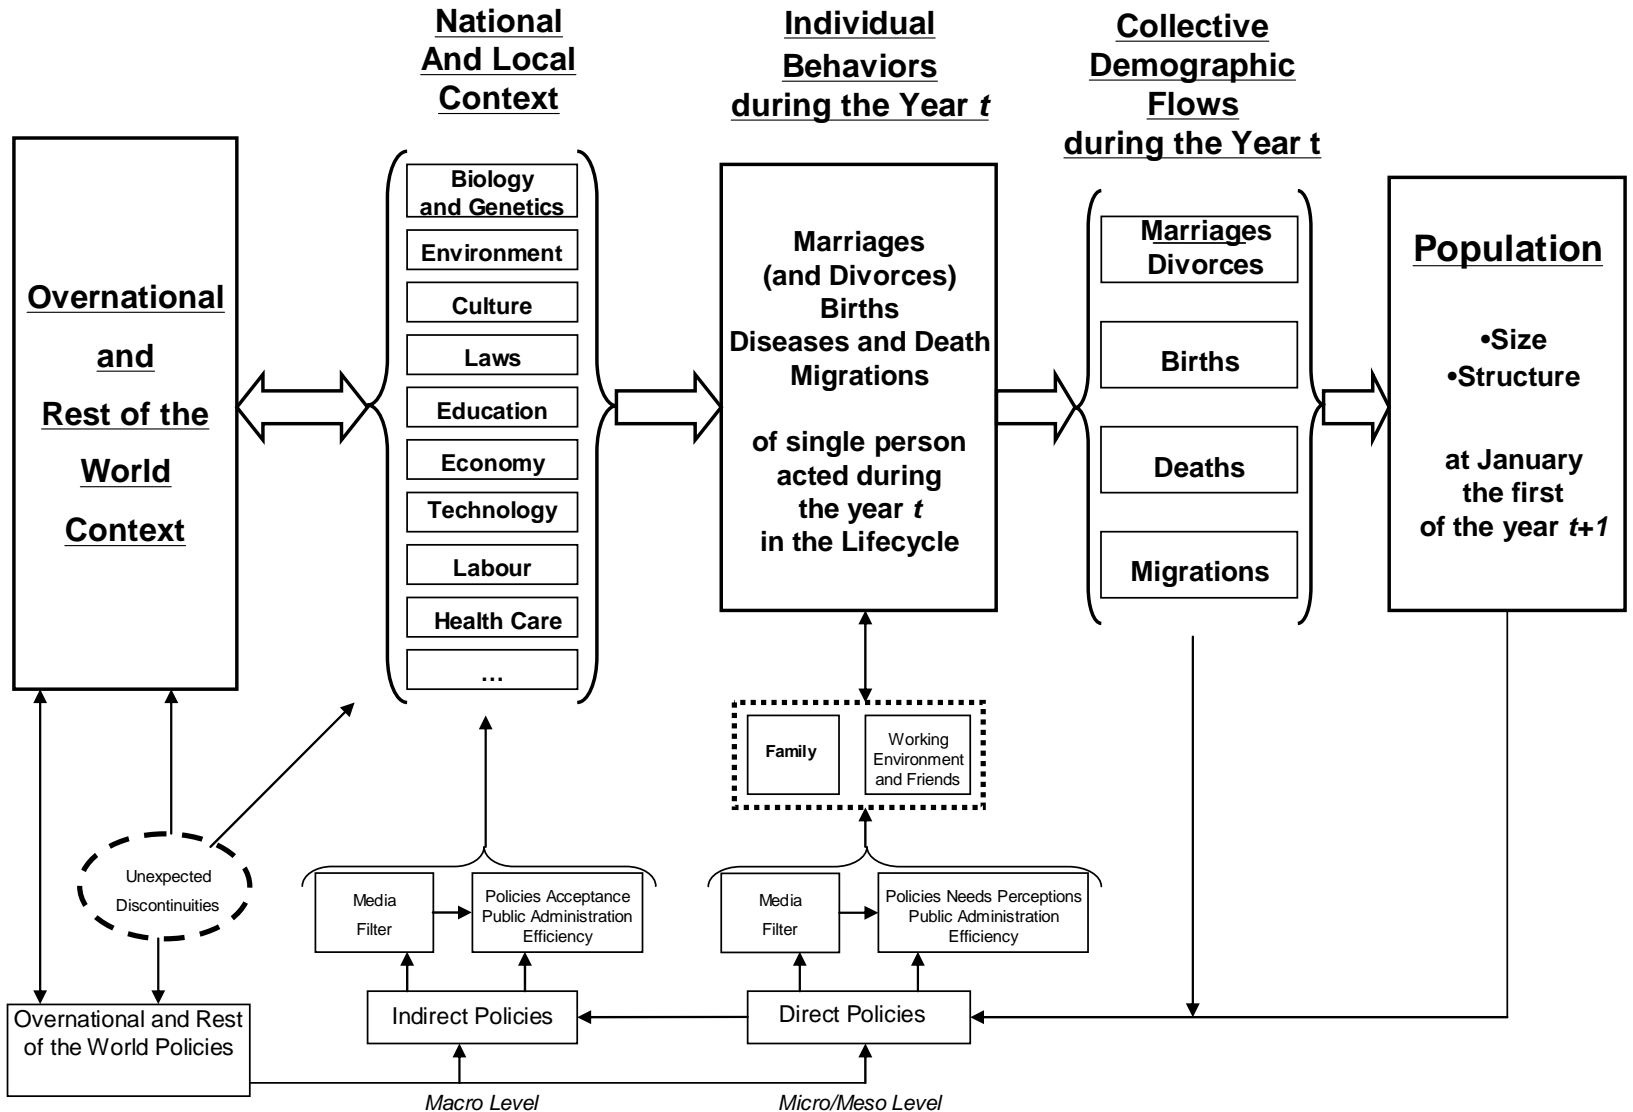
National And Local Context

Individual Behaviors during the Year *t*

Collective Demographic Flows during the Year t

Overnational and Rest of the World Context

Biology and Genetics
Environment
Culture
Laws
Education
Economy
Technology
Labour
Health Care
...

Marriages (and Divorces) Births Diseases and Death Migrations

of single person acted during the year *t* in the Lifecycle

Marriages Divorces
Births
Deaths
Migrations

Population

•Size
•Structure

at January the first of the year *t+1*

Family
Working Environment and Friends

Unexpected Discontinuities

Media Filter
Policies Acceptance Public Administration Efficiency

Media Filter
Policies Needs Perceptions Public Administration Efficiency

Overnational and Rest of the World Policies

Indirect Policies

Direct Policies

*Macro Level*

*Micro/Meso Level*